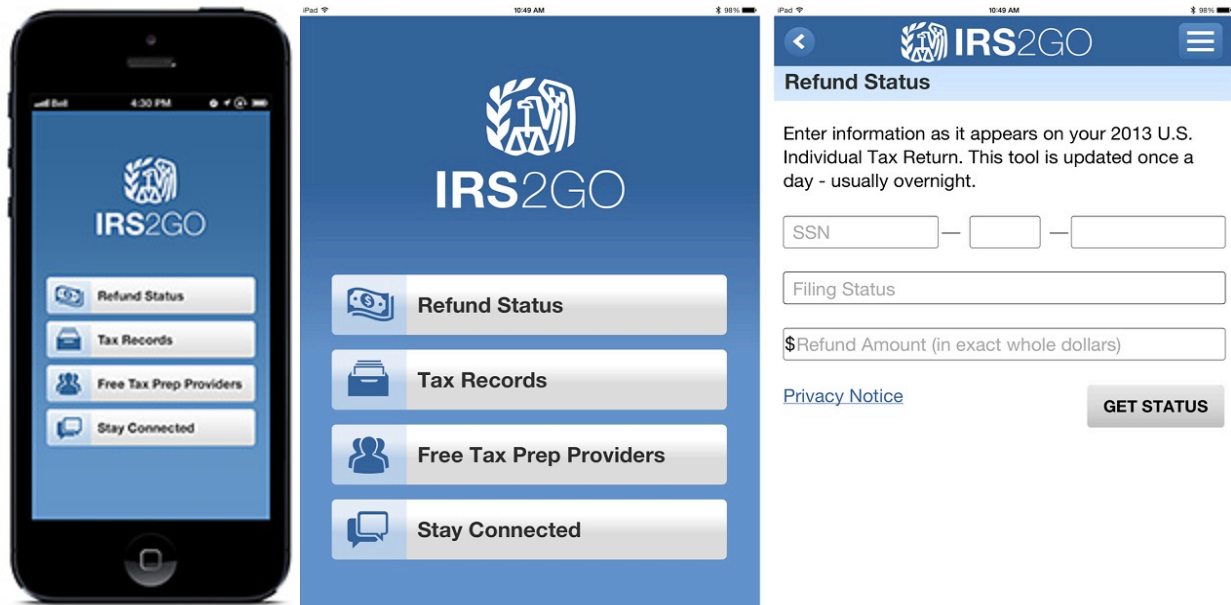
Bell 4:30 PM

IRS2GO

Refund Status

Tax Records

Free Tax Prep Providers

Stay Connected

iPad 10:49 AM 98%

IRS2GO

Refund Status

Tax Records

Free Tax Prep Providers

Stay Connected

iPad 10:49 AM 98%

IRS2GO

Refund Status

Enter information as it appears on your 2013 U.S. Individual Tax Return. This tool is updated once a day - usually overnight.

SSN — —

Filing Status

$Refund Amount (in exact whole dollars)

Privacy Notice

GET STATUS